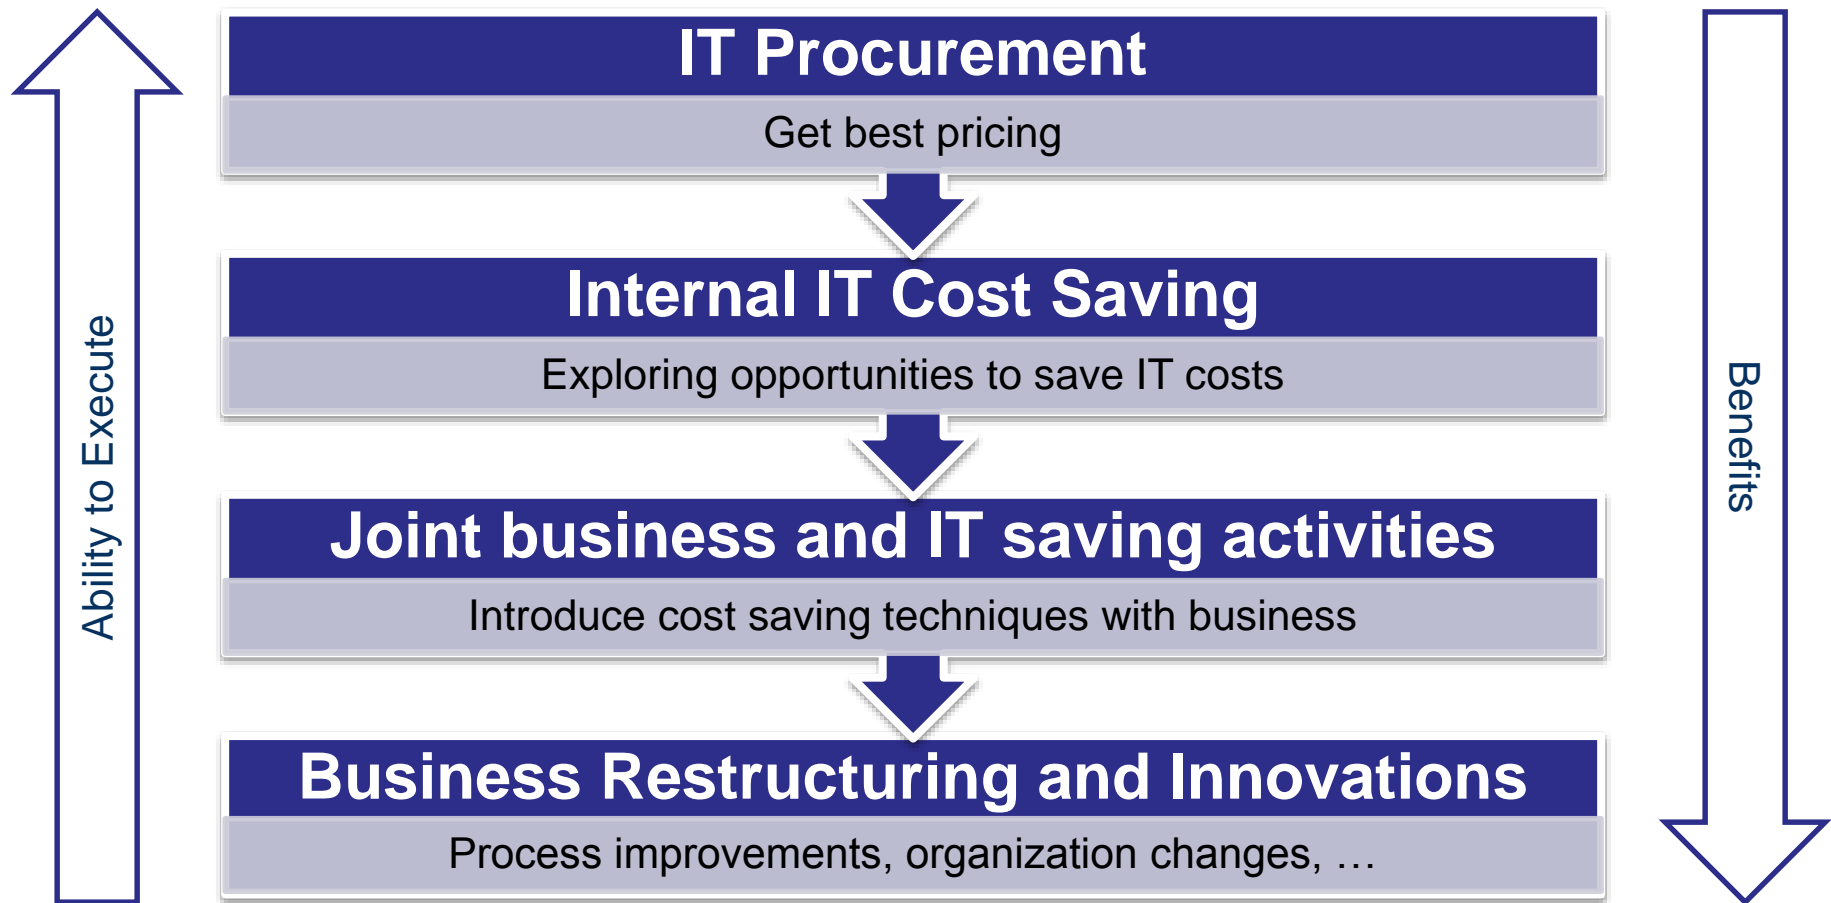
Ability to Execute

IT Procurement

Get best pricing

Internal IT Cost Saving

Exploring opportunities to save IT costs

Joint business and IT saving activities

Introduce cost saving techniques with business

Business Restructuring and Innovations

Process improvements, organization changes, …

Benefits